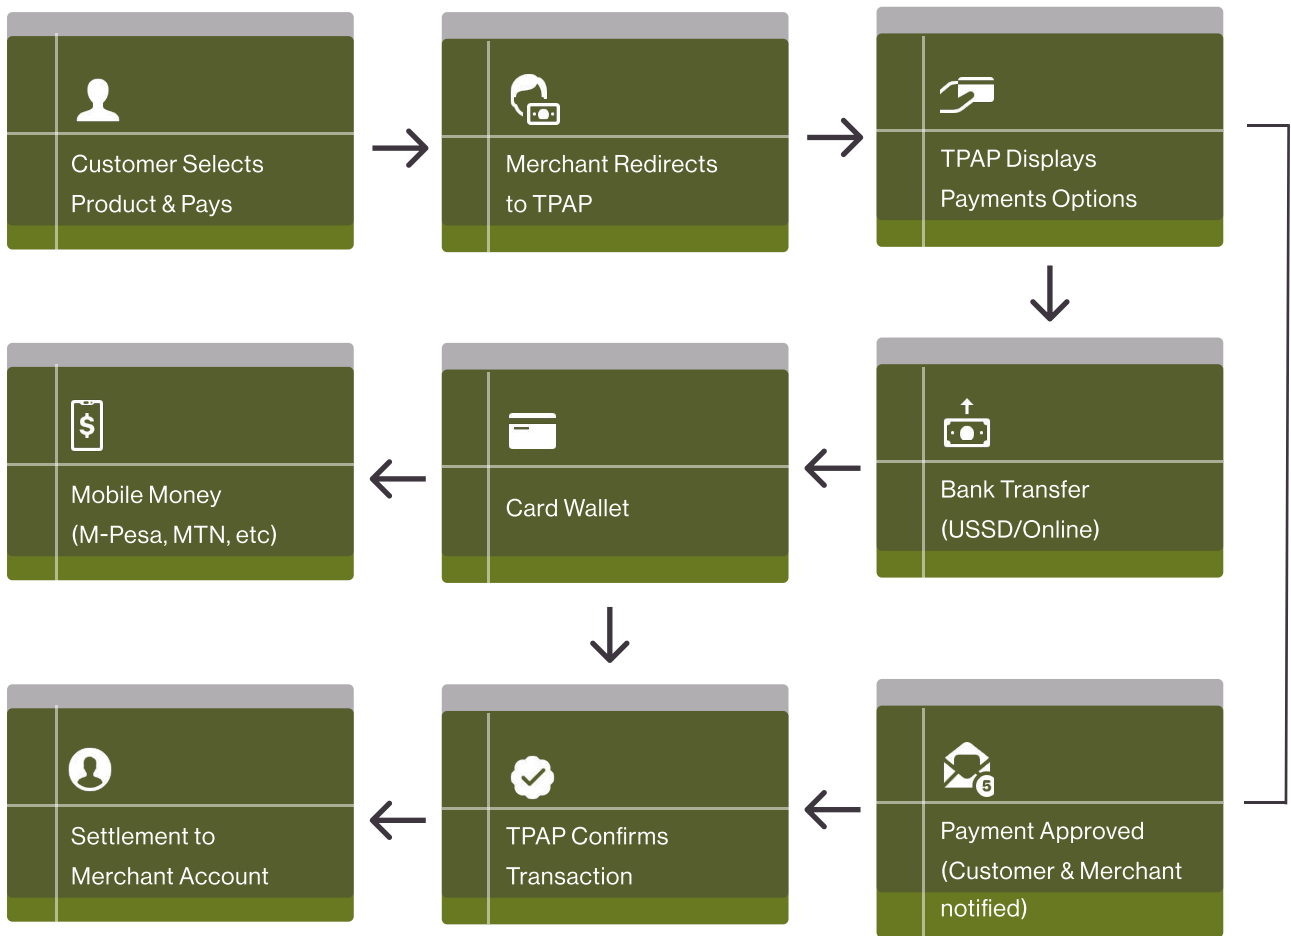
Customer Selects Product & Pays

Merchant Redirects to TPAP

TPAP Displays Payments Options

Bank Transfer (USSD/Online)

Card Wallet

Mobile Money (M-Pesa, MTN, etc)

Settlement to Merchant Account

TPAP Confirms Transaction

Payment Approved (Customer & Merchant notified)